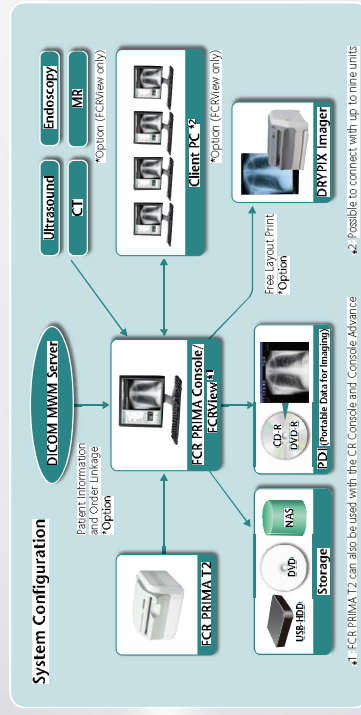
System Configuration

DICOM MWM Server

Patient Information and Order Linkage
*Option

Ultrasound
CT
Endoscopy
MR
*Option (FCRView only)

Client PC *2
*Option (FCRView only)

FCR PRIMA T2

FCR PRIMA Console/ FCRView*1

Free Layout Print
*Option

DRYPIX Imager

USB-HDD
DVD
NAS
Storage

CD-R
DVD-R
PDI (Portable Data for Imaging)

*1: FCR PRIMA T2 can also be used with the CR Console and Console Advance
*2: Possible to connect with up to nine units